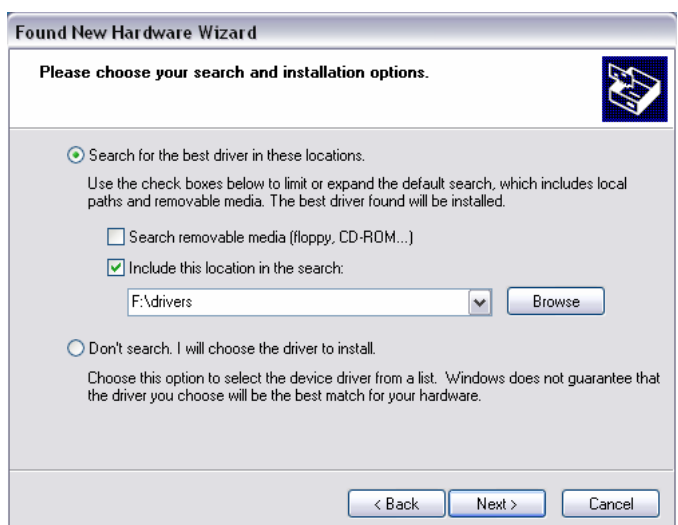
Found New Hardware Wizard

Please choose your search and installation options.

Search for the best driver in these locations.

Use the check boxes below to limit or expand the default search, which includes local paths and removable media. The best driver found will be installed.

Search removable media (floppy, CD-ROM...)

Include this location in the search:

F:\drivers

Browse

Don't search. I will choose the driver to install.

Choose this option to select the device driver from a list. Windows does not guarantee that the driver you choose will be the best match for your hardware.

< Back

Next >

Cancel